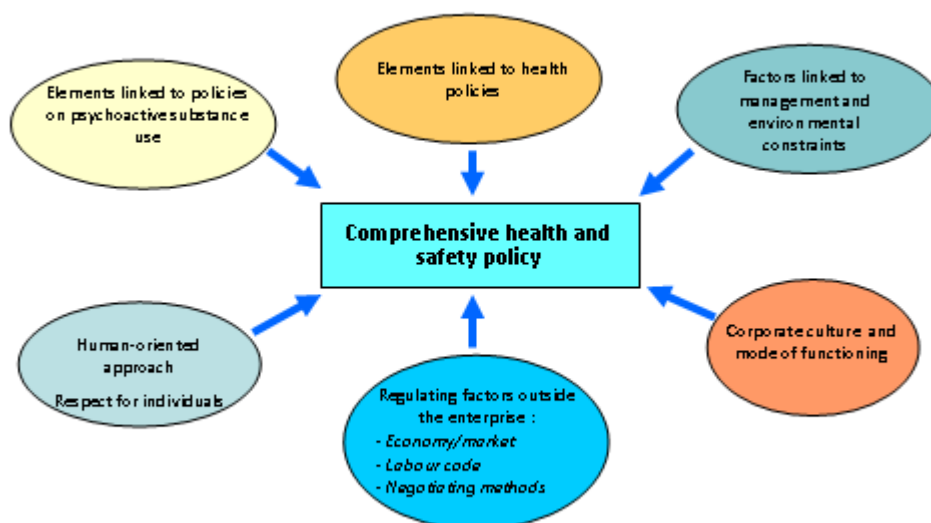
Elements linked to policies on psychoactive substance use

Elements linked to health policies

Factors linked to management and environmental constraints

Comprehensive health and safety policy

Human-oriented approach

Respect for individuals

Corporate culture and mode of functioning

Regulating factors outside the enterprise :
- Economy/market
- Labour code
- Negotiating methods